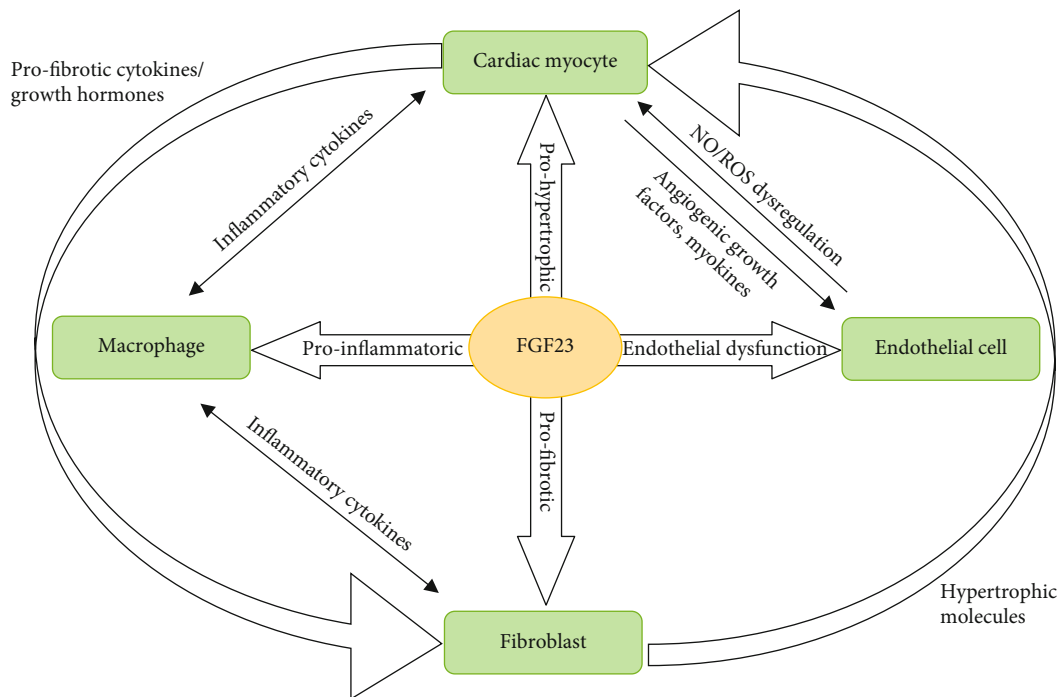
Pro-fibrotic cytokines/ growth hormones

Cardiac myocyte

Inflammatory cytokines

Pro-hypertrophic

NO/ROS dysregulation

Angiogenic growth factors, myokines

Macrophage

Pro-inflammatoric

FGF23

Endothelial dysfunction

Endothelial cell

Inflammatory cytokines

Pro-fibrotic

Hypertrophic molecules

Fibroblast